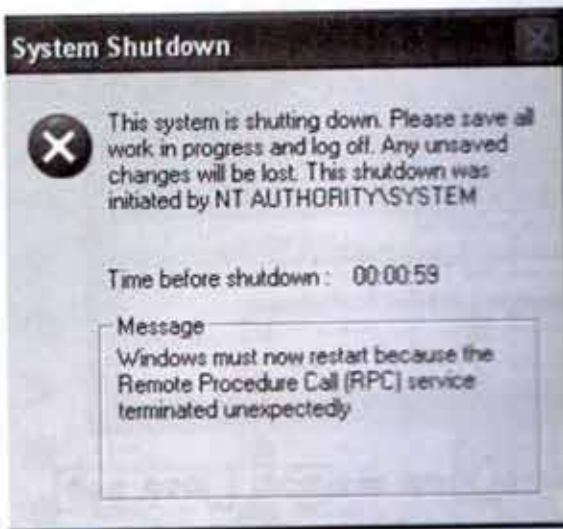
System Shutdown

This system is shutting down. Please save all work in progress and log off. Any unsaved changes will be lost. This shutdown was initiated by NT AUTHORITY\SYSTEM

Time before shutdown : 00:00:59

Message

Windows must now restart because the Remote Procedure Call (RPC) service terminated unexpectedly